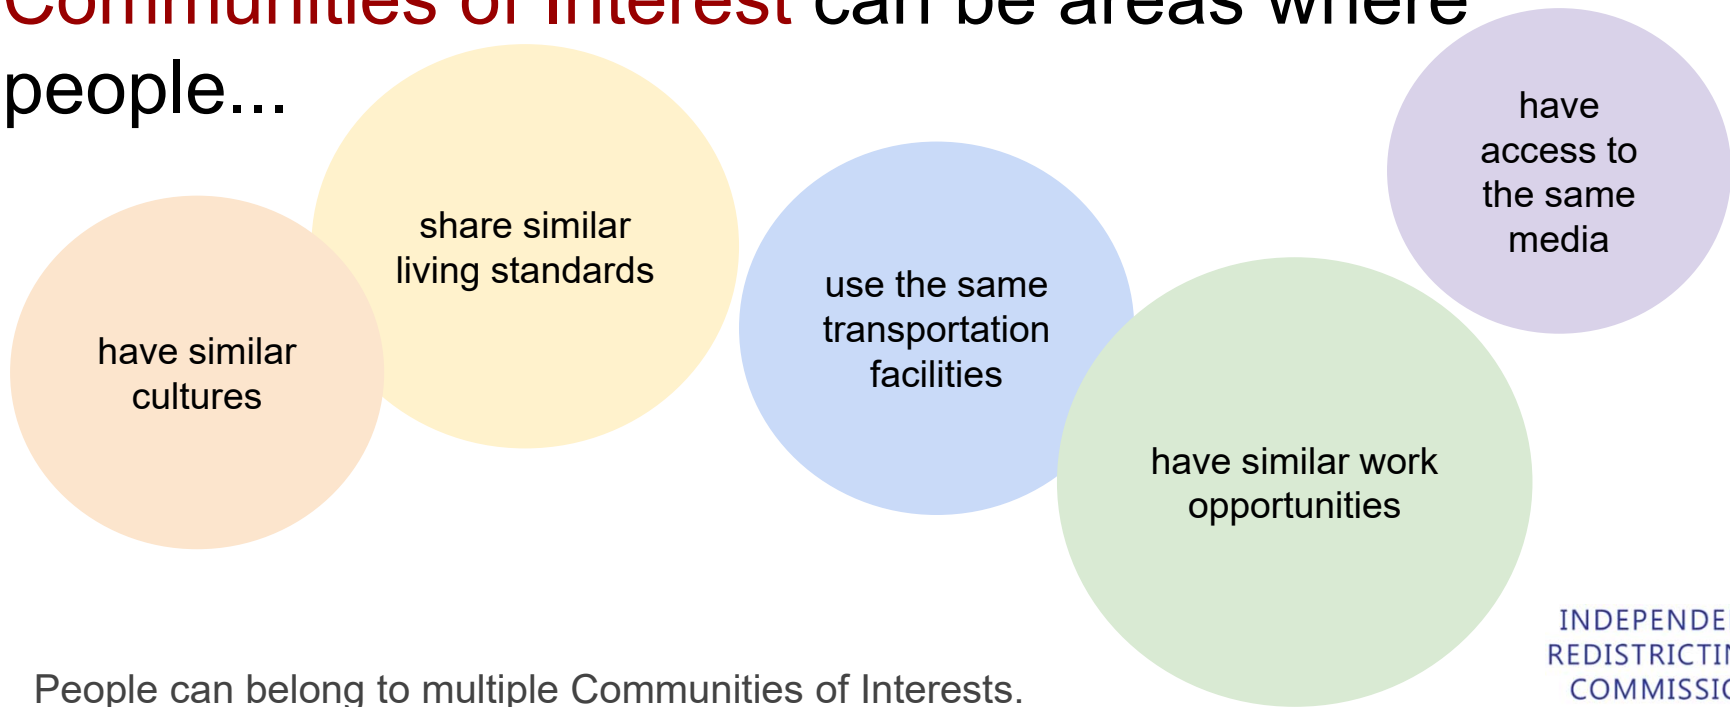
Communities of Interest can be areas where people...

share similar living standards

have similar cultures

use the same transportation facilities

have access to the same media

have similar work opportunities

People can belong to multiple Communities of Interests.

INDEPENDE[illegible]
REDISTRICTI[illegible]
COMMISSI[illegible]